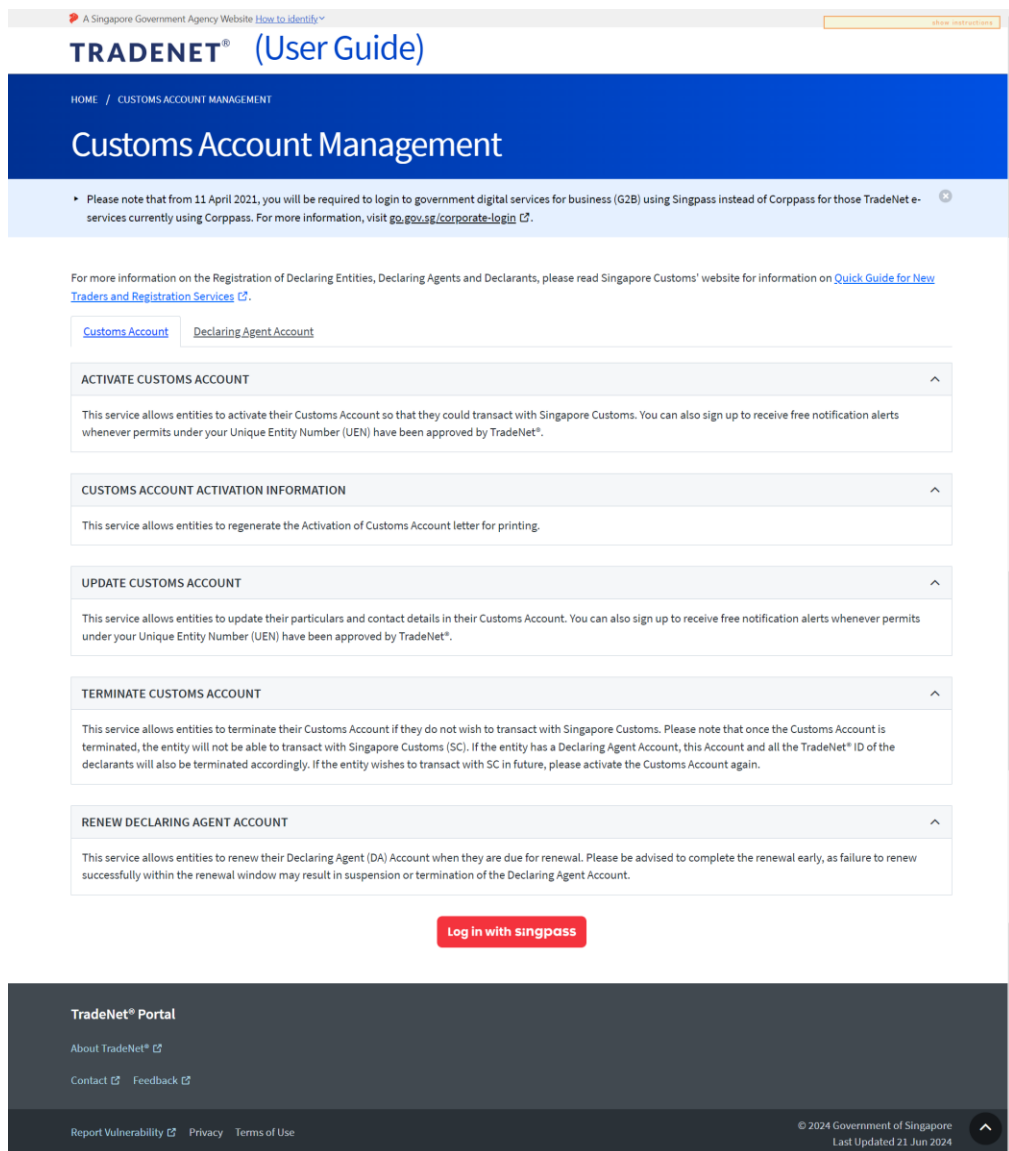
A Singapore Government Agency Website How to identify

show instructions

TRADENET® (User Guide)

HOME / CUSTOMS ACCOUNT MANAGEMENT

Customs Account Management

Please note that from 11 April 2021, you will be required to login to government digital services for business (G2B) using Singpass instead of Corppass for those TradeNet e-services currently using Corppass. For more information, visit go.gov.sg/corporate-login.

For more information on the Registration of Declaring Entities, Declaring Agents and Declarants, please read Singapore Customs' website for information on Quick Guide for New Traders and Registration Services.

Customs Account

Declaring Agent Account

ACTIVATE CUSTOMS ACCOUNT

This service allows entities to activate their Customs Account so that they could transact with Singapore Customs. You can also sign up to receive free notification alerts whenever permits under your Unique Entity Number (UEN) have been approved by TradeNet®.

CUSTOMS ACCOUNT ACTIVATION INFORMATION

This service allows entities to regenerate the Activation of Customs Account letter for printing.

UPDATE CUSTOMS ACCOUNT

This service allows entities to update their particulars and contact details in their Customs Account. You can also sign up to receive free notification alerts whenever permits under your Unique Entity Number (UEN) have been approved by TradeNet®.

TERMINATE CUSTOMS ACCOUNT

This service allows entities to terminate their Customs Account if they do not wish to transact with Singapore Customs. Please note that once the Customs Account is terminated, the entity will not be able to transact with Singapore Customs (SC). If the entity has a Declaring Agent Account, this Account and all the TradeNet® ID of the declarants will also be terminated accordingly. If the entity wishes to transact with SC in future, please activate the Customs Account again.

RENEW DECLARING AGENT ACCOUNT

This service allows entities to renew their Declaring Agent (DA) Account when they are due for renewal. Please be advised to complete the renewal early, as failure to renew successfully within the renewal window may result in suspension or termination of the Declaring Agent Account.

Log in with singpass

TradeNet® Portal

About TradeNet®

Contact Feedback

Report Vulnerability Privacy Terms of Use

© 2024 Government of Singapore
Last Updated 21 Jun 2024